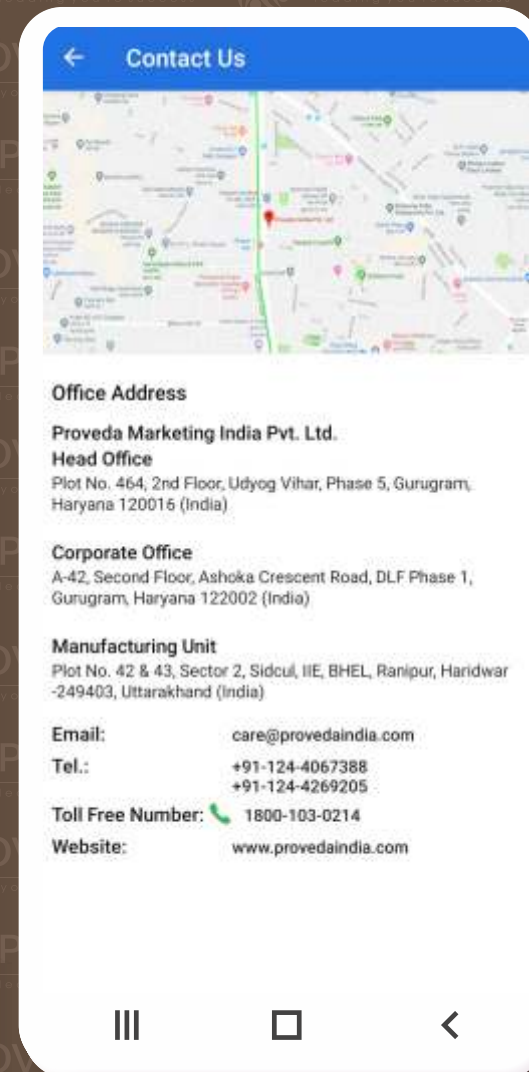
Contact Us

Office Address

Proveda Marketing India Pvt. Ltd.
Head Office
Plot No. 464, 2nd Floor, Udyog Vihar, Phase 5, Gurugram, Haryana 120016 (India)

Corporate Office
A-42, Second Floor, Ashoka Crescent Road, DLF Phase 1, Gurugram, Haryana 122002 (India)

Manufacturing Unit
Plot No. 42 & 43, Sector 2, Sidcul, IIE, BHEL, Ranipur, Haridwar -249403, Uttarakhand (India)

Email: care@provedaindia.com
Tel.: +91-124-4067388
+91-124-4269205
Toll Free Number: 1800-103-0214
Website: www.provedaindia.com